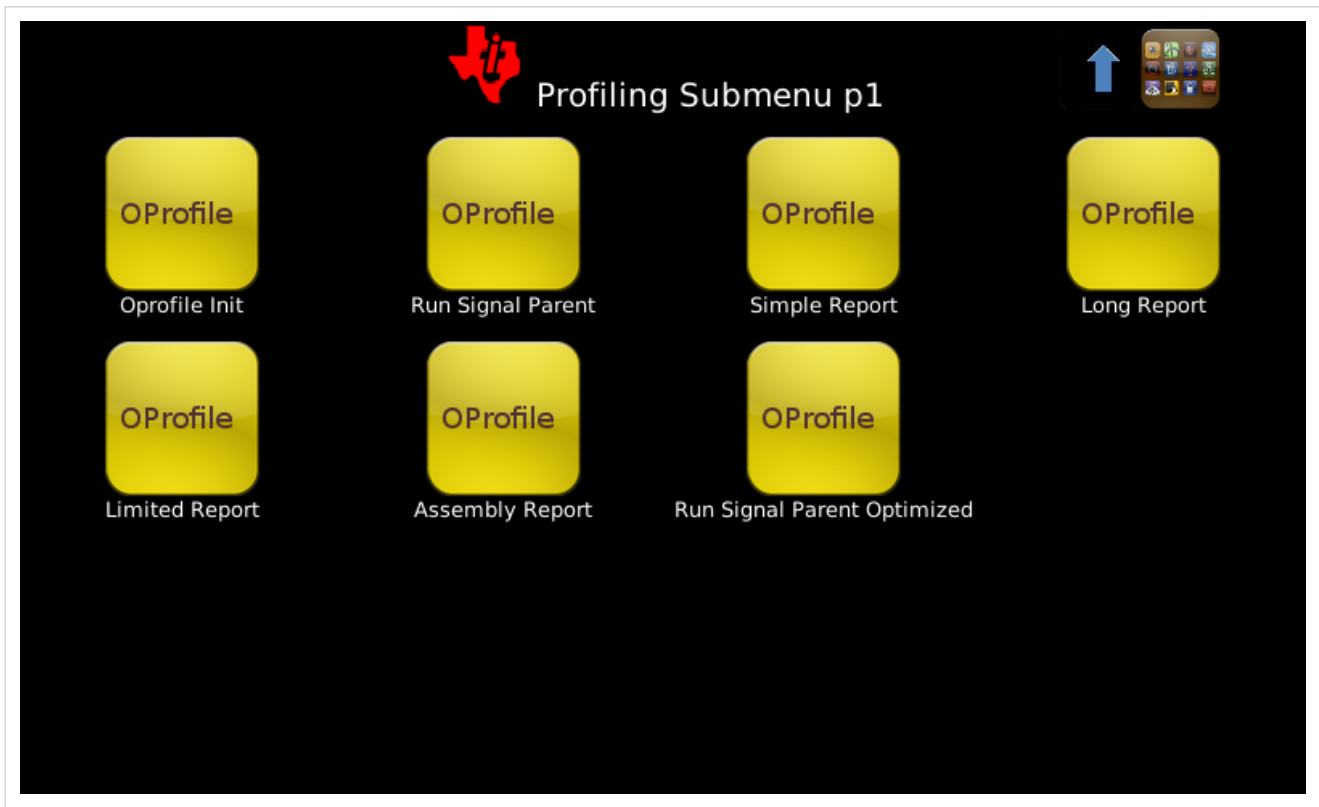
Profiling Submenu p1

OProfile
Oprofile Init

OProfile
Run Signal Parent

OProfile
Simple Report

OProfile
Long Report

OProfile
Limited Report

OProfile
Assembly Report

OProfile
Run Signal Parent Optimized